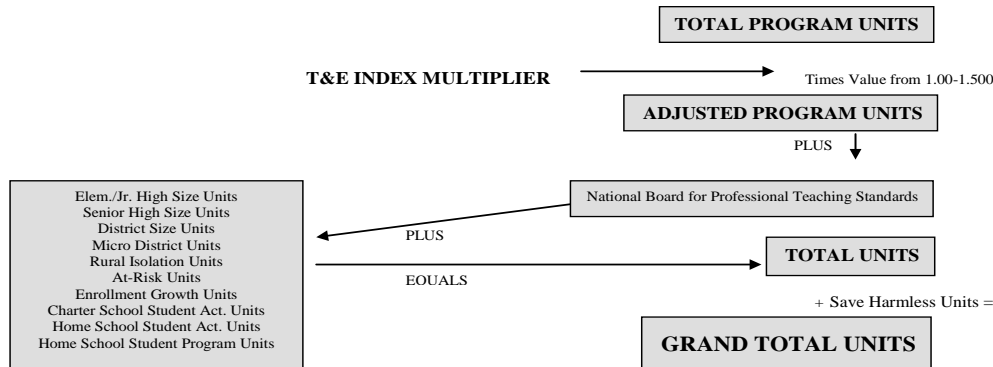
TOTAL PROGRAM UNITS

T&E INDEX MULTIPLIER

Times Value from 1.00-1.500

ADJUSTED PROGRAM UNITS

PLUS

National Board for Professional Teaching Standards

Elem./Jr. High Size Units
Senior High Size Units
District Size Units
Micro District Units
Rural Isolation Units
At-Risk Units
Enrollment Growth Units
Charter School Student Act. Units
Home School Student Act. Units
Home School Student Program Units

PLUS

TOTAL UNITS

EOUALS

+ Save Harmless Units =

GRAND TOTAL UNITS